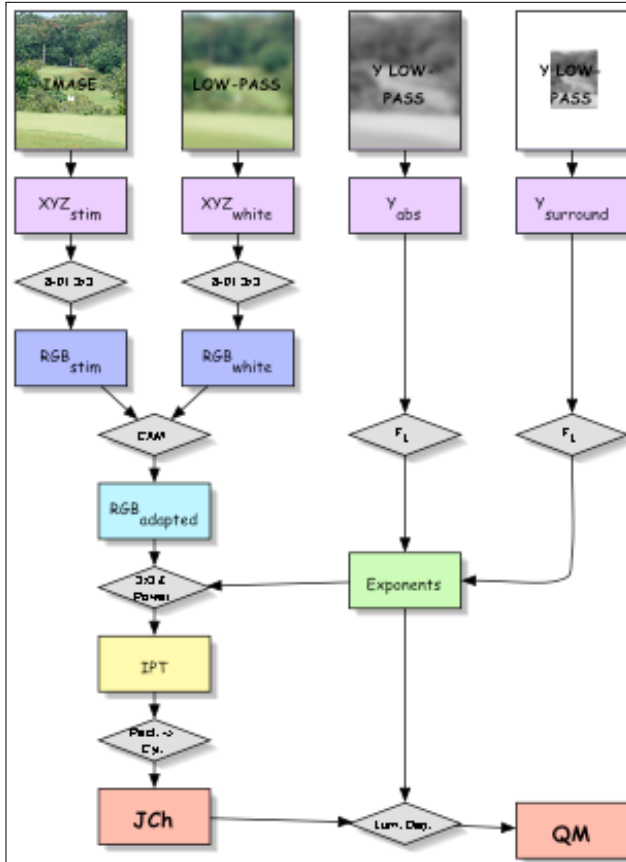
IMAGE

LOW-PASS

Y LOW PASS

Y LOW PASS

$XYZ_{stim}$

$XYZ_{white}$

$Y_{abs}$

$Y_{surround}$

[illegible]

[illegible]

$RGB_{stim}$

$RGB_{white}$

CAM

$F_L$

$F_L$

$RGB_{adapted}$

3x3 & Power

Exponents

IPT

Rect. -> Cy.

JCh

Lum. Dep.

QM